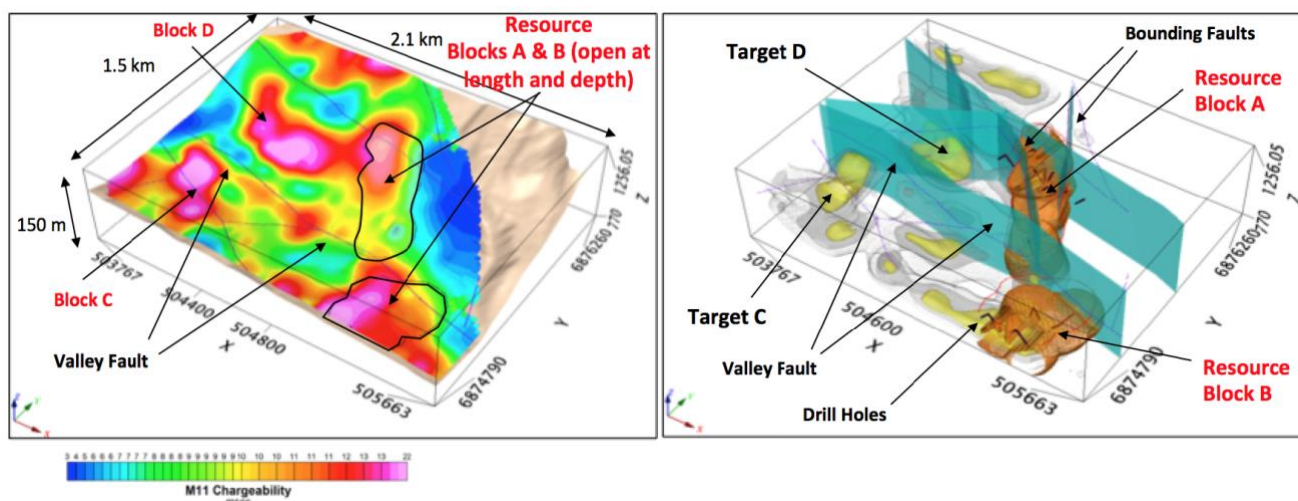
Block D

1.5 km

2.1 km

Resource
Blocks A & B (open at length and depth)

150 m

1256.05

z

6876260.70

503767

Block C

504400

504800

Valley Fault

x

505663

6874790

y

Target D

Bounding Faults

Resource
Block A

1256.05

z

6876260.70

503767

Target C

504600

x

Valley Fault

505663

6874790

y

Drill Holes

Resource
Block B

3 4 5 6 6 7 7 7 7 8 8 8 8 9 9 9 9 9 10 10 10 11 11 11 12 13 15 22

M11 Chargeability